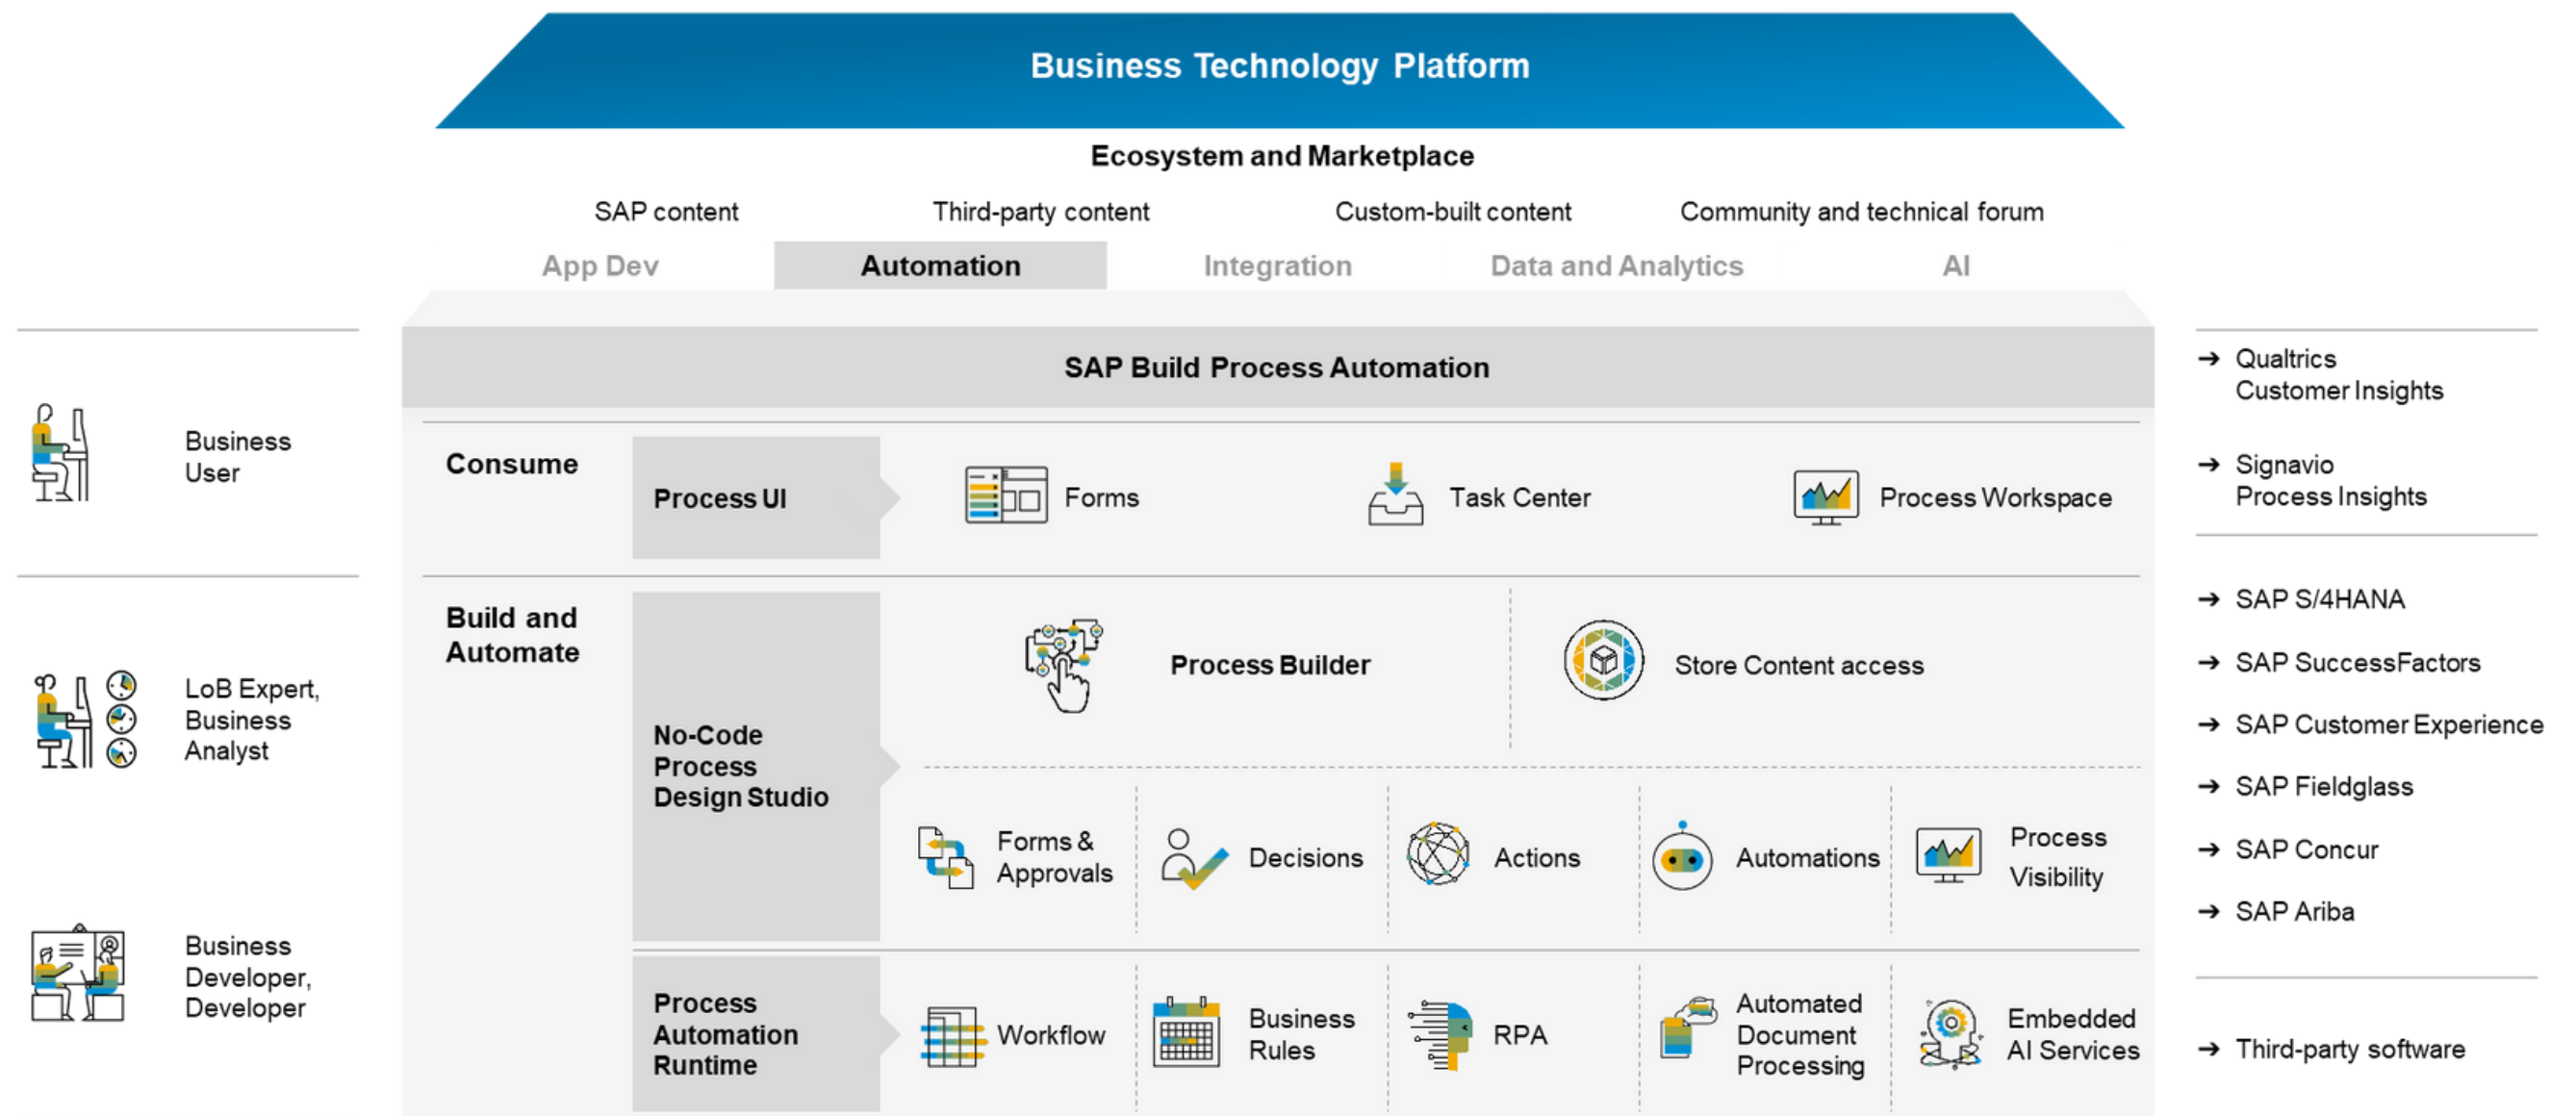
Business Technology Platform

Ecosystem and Marketplace

SAP content

Third-party content

Custom-built content

Community and technical forum

App Dev

Automation

Integration

Data and Analytics

AI

Business User

LoB Expert, Business Analyst

Business Developer, Developer

SAP Build Process Automation

Consume

Process UI

Forms

Task Center

Process Workspace

Build and Automate

No-Code Process Design Studio

Process Builder

Store Content access

Forms & Approvals

Decisions

Actions

Automations

Process Visibility

Process Automation Runtime

Workflow

Business Rules

RPA

Automated Document Processing

Embedded AI Services

→ Qualtrics Customer Insights

→ Signavio Process Insights

→ SAP S/4HANA

→ SAP SuccessFactors

→ SAP Customer Experience

→ SAP Fieldglass

→ SAP Concur

→ SAP Ariba

→ Third-party software